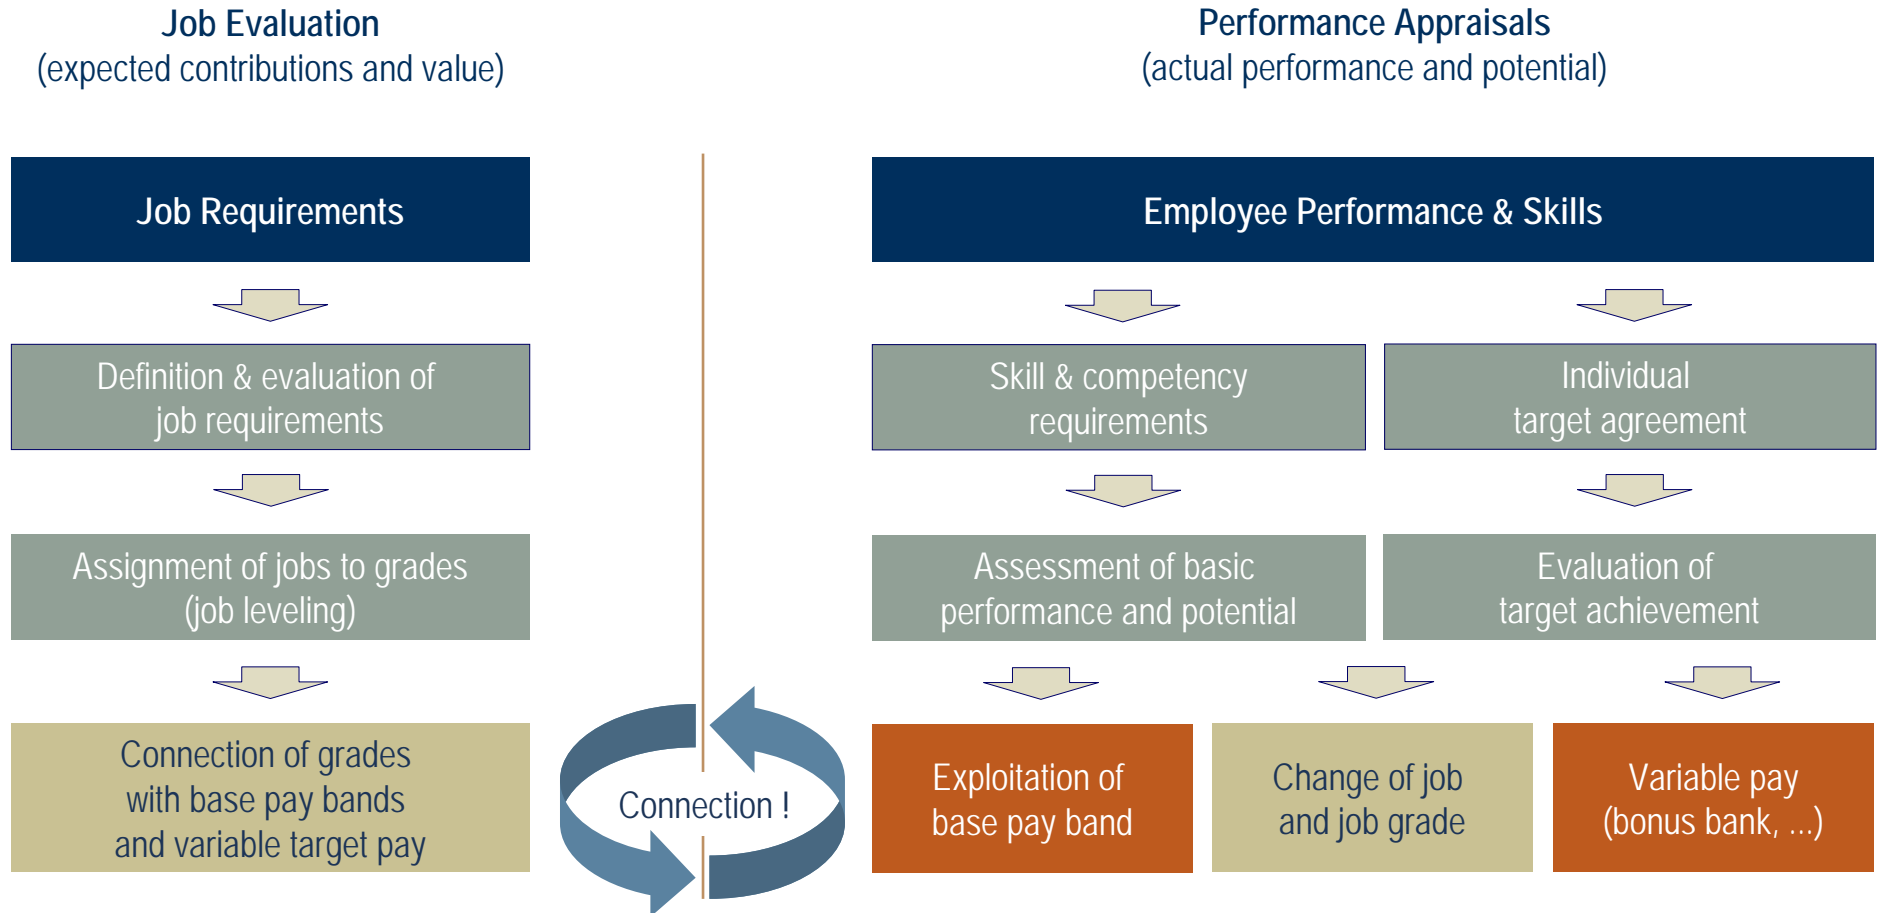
Job Evaluation
(expected contributions and value)

Job Requirements

Definition & evaluation of job requirements

Assignment of jobs to grades (job leveling)

Connection of grades with base pay bands and variable target pay

Connection !

Performance Appraisals
(actual performance and potential)

Employee Performance & Skills

Skill & competency requirements

Individual target agreement

Assessment of basic performance and potential

Evaluation of target achievement

Exploitation of base pay band

Change of job and job grade

Variable pay (bonus bank, ...)